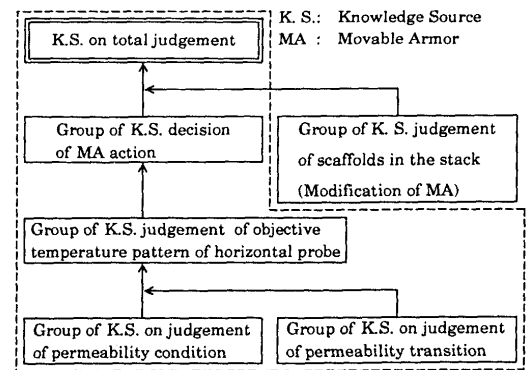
K. S.: Knowledge Source
MA : Movable Armor

K.S. on total judgement

Group of K.S. decision of MA action

Group of K. S. judgement of scaffolds in the stack (Modification of MA)

Group of K.S. judgement of objective temperature pattern of horizontal probe

Group of K.S. on judgement of permeability condition

Group of K.S. on judgement of permeability transition